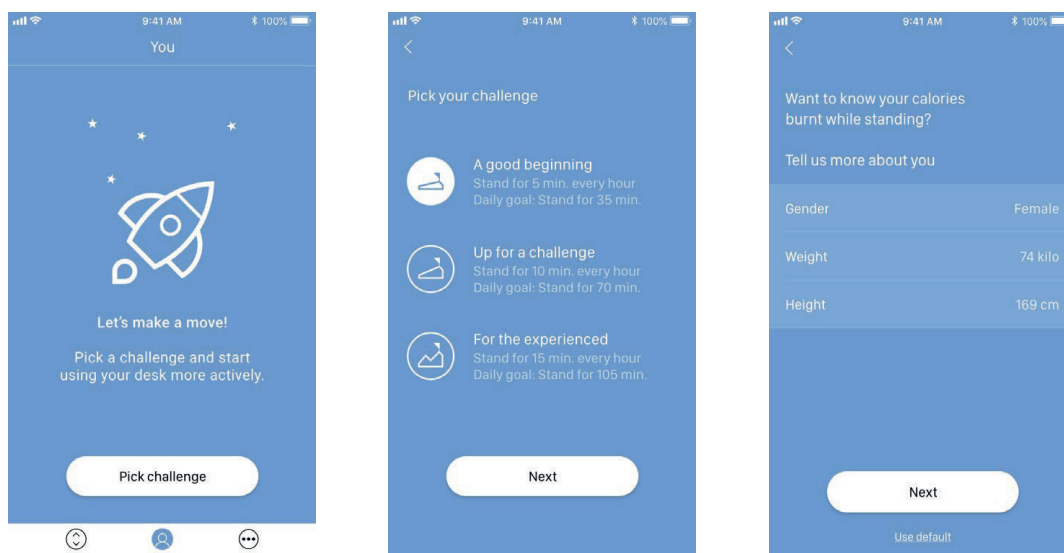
9:41 AM
100%
You

Let's make a move!

Pick a challenge and start using your desk more actively.

Pick challenge

9:41 AM
100%
<

Pick your challenge

A good beginning
Stand for 5 min. every hour
Daily goal: Stand for 35 min.

Up for a challenge
Stand for 10 min. every hour
Daily goal: Stand for 70 min.

For the experienced
Stand for 15 min. every hour
Daily goal: Stand for 105 min.

Next

9:41 AM
100%
<

Want to know your calories burnt while standing?

Tell us more about you

| Gender | Female |
|---|---|
| Weight | 74 kilo |
| Height | 169 cm |

Next

Use default